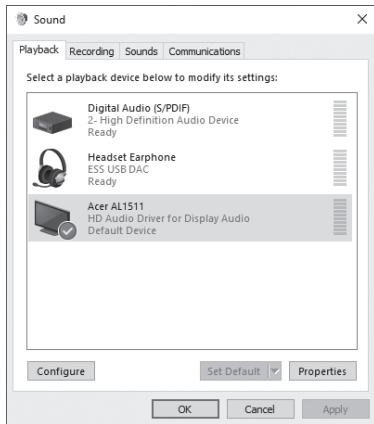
Sound

Playback | Recording | Sounds | Communications

Select a playback device below to modify its settings:

Digital Audio (S/PDIF)
2- High Definition Audio Device
Ready

Headset Earphone
ESS USB DAC
Ready

Acer AL1511
HD Audio Driver for Display Audio
Default Device

Configure

Set Default

Properties

OK

Cancel

Apply